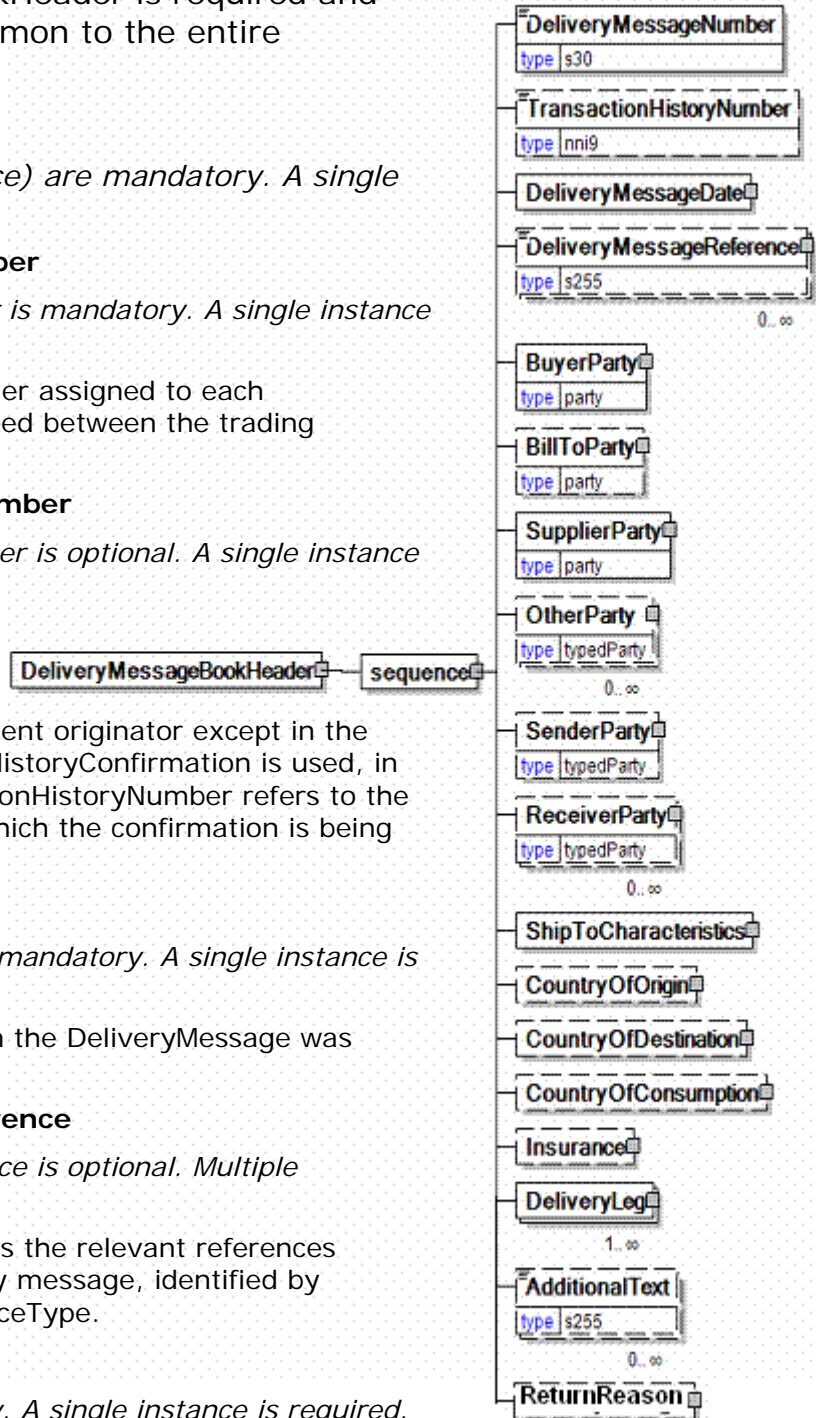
kHeader is required and
mon to the entire

ce) are mandatory. A single

ber
r is mandatory. A single instance

er assigned to each
ed between the trading

mber
er is optional. A single instance

ent originator except in the
HistoryConfirmation is used, in
onHistoryNumber refers to the
hich the confirmation is being

mandatory. A single instance is

n the DeliveryMessage was

ence
ce is optional. Multiple

s the relevant references
y message, identified by
ceType.

y. A single instance is required.

DeliveryMessageBookHeader
sequence

DeliveryMessageNumber
type s30
TransactionHistoryNumber
type nni9
DeliveryMessageDate
DeliveryMessageReference
type s255
0..∞
BuyerParty
type party
BillToParty
type party
SupplierParty
type party
OtherParty
type typedParty
0..∞
SenderParty
type typedParty
ReceiverParty
type typedParty
0..∞
ShipToCharacteristics
CountryOfOrigin
CountryOfDestination
CountryOfConsumption
Insurance
DeliveryLeg
1..∞
AdditionalText
type s255
0..∞
ReturnReason